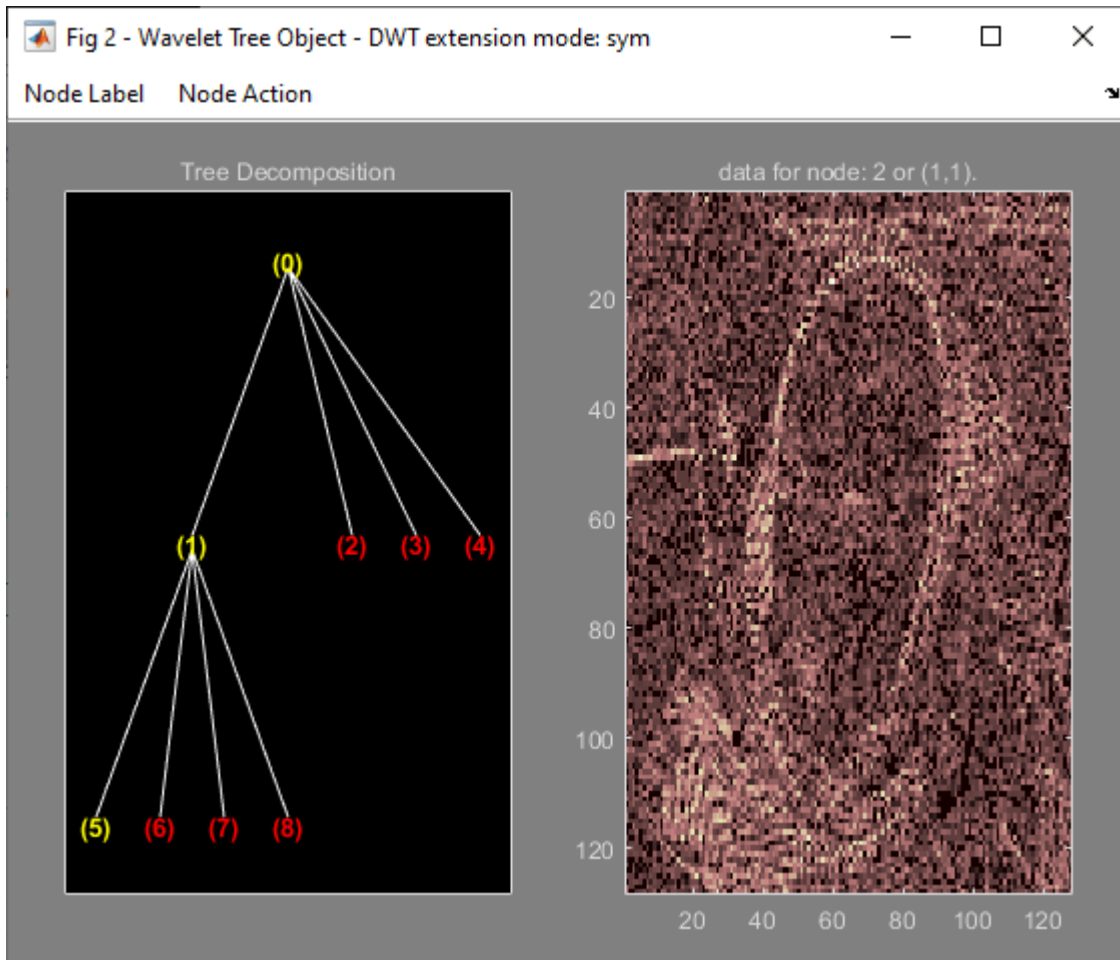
Fig 2 - Wavelet Tree Object - DWT extension mode: sym

Node Label Node Action

Tree Decomposition

(0)

(1) (2) (3) (4)

(5) (6) (7) (8)

data for node: 2 or (1,1).

20
40
60
80
100
120

20 40 60 80 100 120